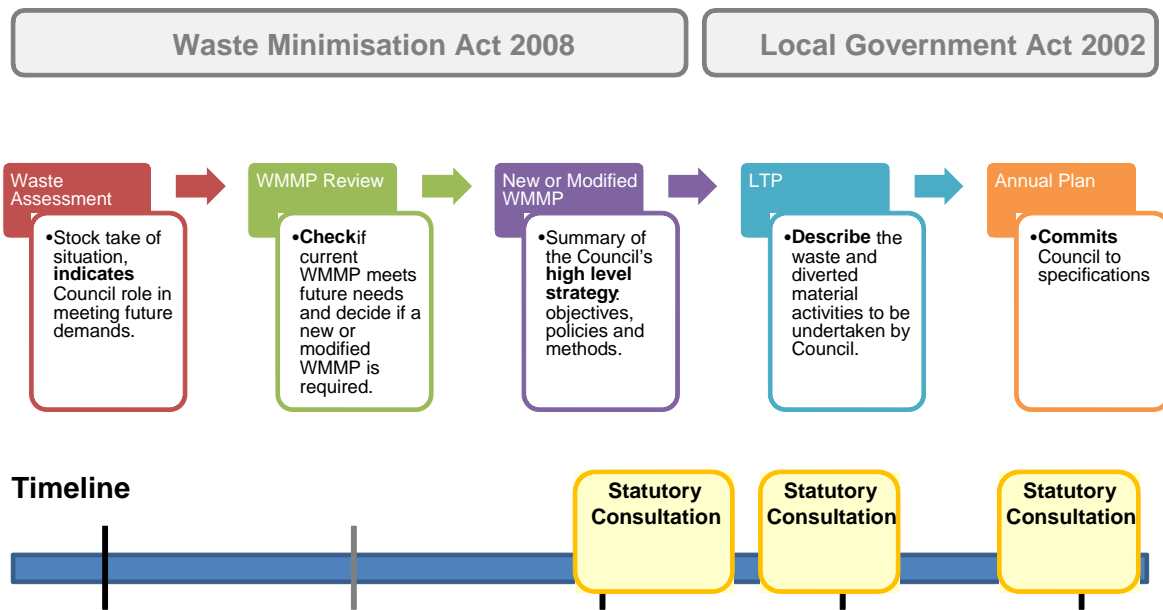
Waste Minimisation Act 2008

Local Government Act 2002

Waste Assessment

•Stock take of situation, **indicates** Council role in meeting future demands.

WMMP Review

•**Check**if current WMMP meets future needs and decide if a new or modified WMMP is required.

New or Modified WMMP

•Summary of the Council's **high level strategy**: objectives, policies and methods.

LTP

•**Describe** the waste and diverted material activities to be undertaken by Council.

Annual Plan

•**Commits** Council to specifications

Timeline

Statutory Consultation

Statutory Consultation

Statutory Consultation